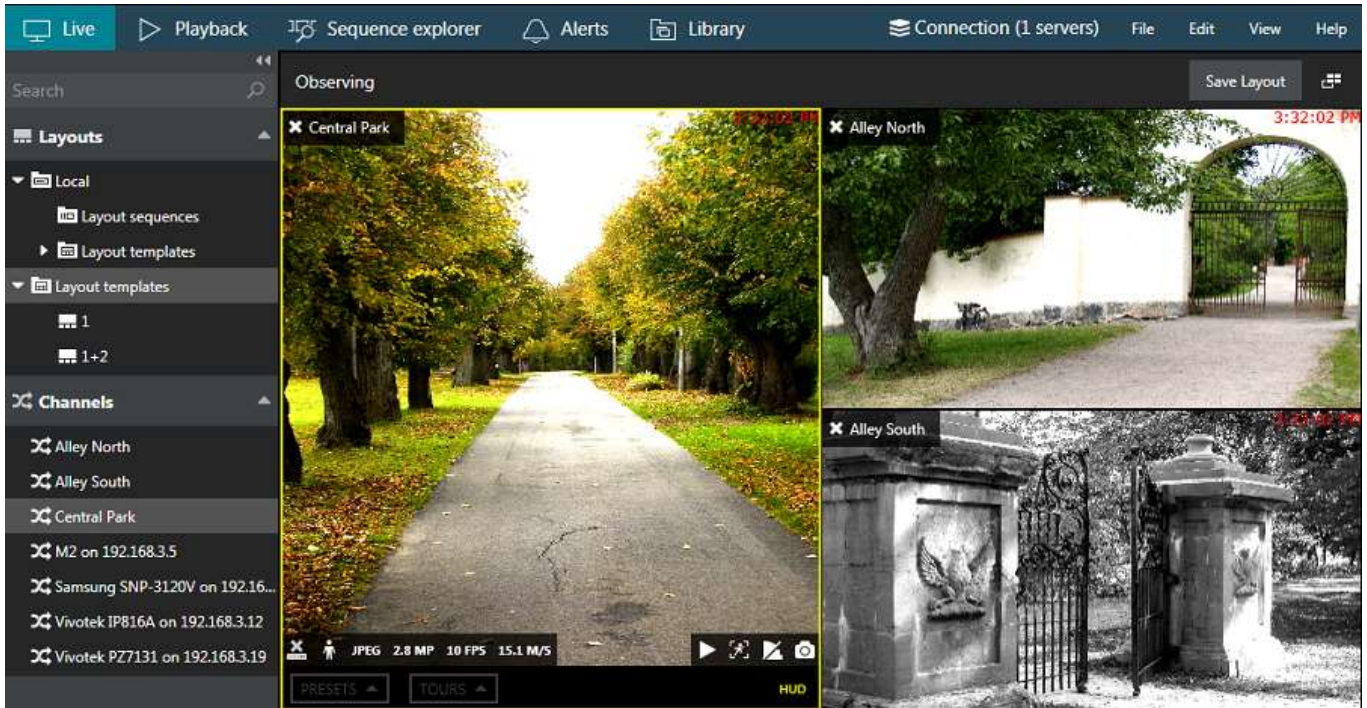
Live Playback Sequence explorer Alerts Library Connection (1 servers) File Edit View Help

Search

Layouts

Local

Layout sequences

Layout templates

Layout templates

1

1+2

Channels

Alley North

Alley South

Central Park

M2 on 192.168.3.5

Samsung SNP-3120V on 192.16...

Vivotek IP816A on 192.168.3.12

Vivotek PZ7131 on 192.168.3.19

Observing

Save Layout

Central Park

3:32:02 PM

Alley North

3:32:02 PM

Alley South

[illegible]

JPEG 2.8 MP 10 FPS 15.1 M/S

PRESETS TOURS

HUD